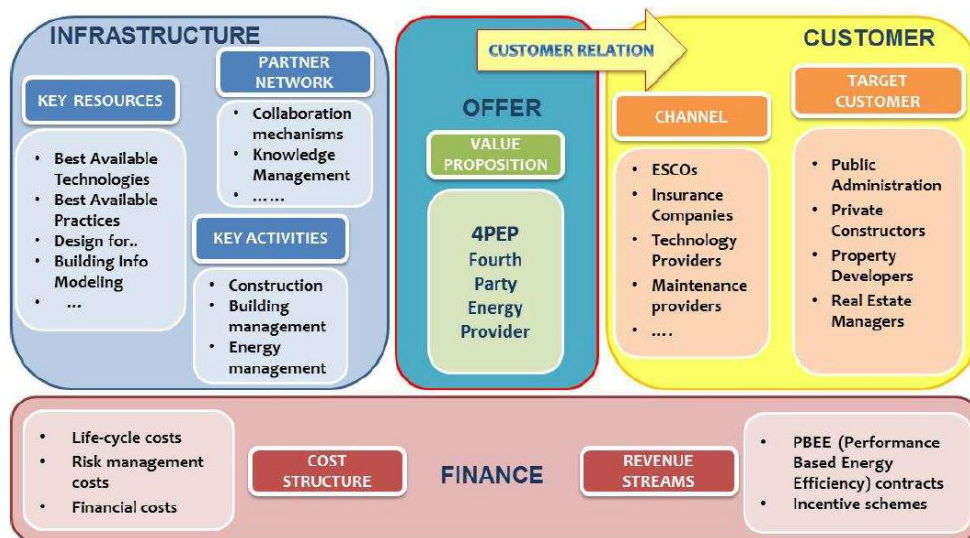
INFRASTRUCTURE

KEY RESOURCES

- Best Available Technologies
- Best Available Practices
- Design for..
- Building Info Modeling
- …

PARTNER NETWORK

- Collaboration mechanisms
- Knowledge Management
- ……

KEY ACTIVITIES

- Construction
- Building management
- Energy management

CUSTOMER RELATION

OFFER

VALUE PROPOSITION

4PEP Fourth Party Energy Provider

CUSTOMER

CHANNEL

- ESCOs
- Insurance Companies
- Technology Providers
- Maintenance providers
- ….

TARGET CUSTOMER

- Public Administration
- Private Constructors
- Property Developers
- Real Estate Managers

- Life-cycle costs
- Risk management costs
- Financial costs

COST STRUCTURE

FINANCE

REVENUE STREAMS

- PBEE (Performance Based Energy Efficiency) contracts
- Incentive schemes